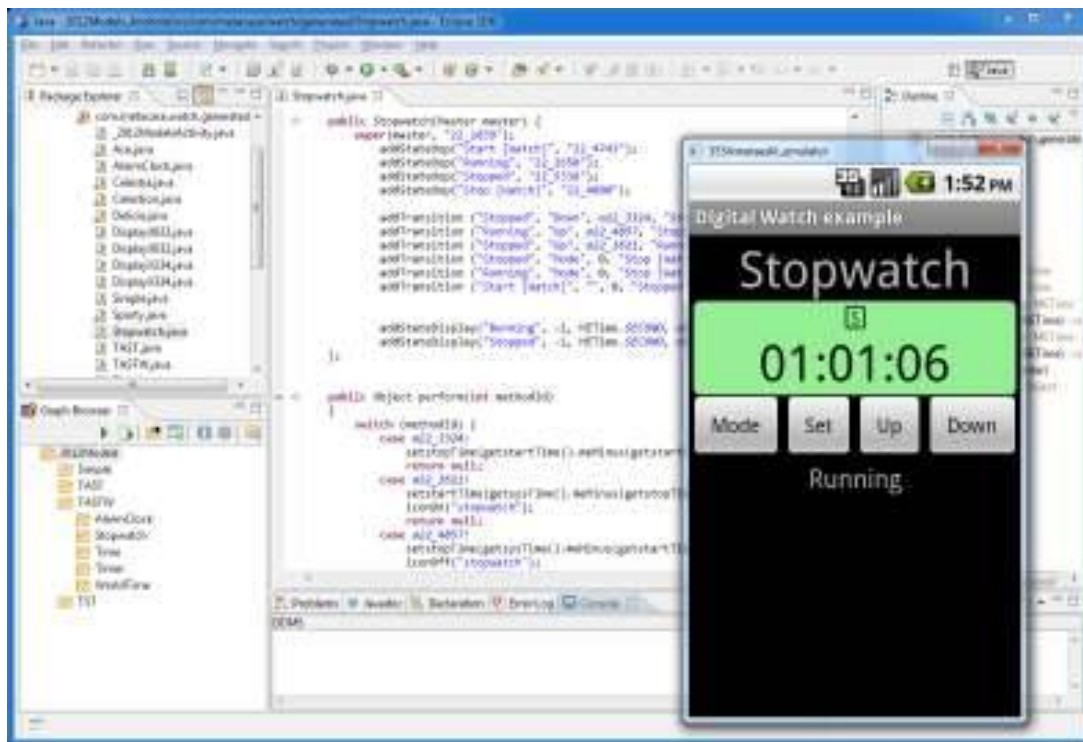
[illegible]

Package Explorer

Acejava
AlarmClock.java
Calendar.java
Display.java
Simple.java
Sporty.java
Stopwatch.java
TAST.java

Graph Browser

JBS2Models
Simple
TAST
TASTW
AlarmClock
Stopwatch
Timer
Timer
WristFlow
TST

Stopwatch.java

public Stopwatch(Master master) {
super(master, "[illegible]");
addStateShape("Start [Watch]", "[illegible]");
addStateShape("Running", "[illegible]");
addStateShape("Stopped", "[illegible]");
addStateShape("Stop [Watch]", "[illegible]");

addTransition ("Stopped", "Down", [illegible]
addTransition ("Running", "Up", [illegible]
addTransition ("Stopped", "Up", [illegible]
addTransition ("Stopped", "Mode", 0, "Stop [Watch]
addTransition ("Running", "Mode", 0, "Stop [Watch]
addTransition ("Start [Watch]", "", 0, "Stopped"

addStateDisplay("Running", -1, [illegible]
addStateDisplay("Stopped", -1, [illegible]
};

public Object perform(int methodId)
{
switch (methodId) {
case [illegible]:
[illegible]
return null;
case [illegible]:
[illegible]
IconOn("stopwatch");
return null;
case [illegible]:
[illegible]
IconOff("stopwatch");

Problems Javadoc Declaration Error Log Console

Outline

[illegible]

1:52 PM

Digital Watch example

Stopwatch

S

01:01:06

Mode
Set
Up
Down

Running